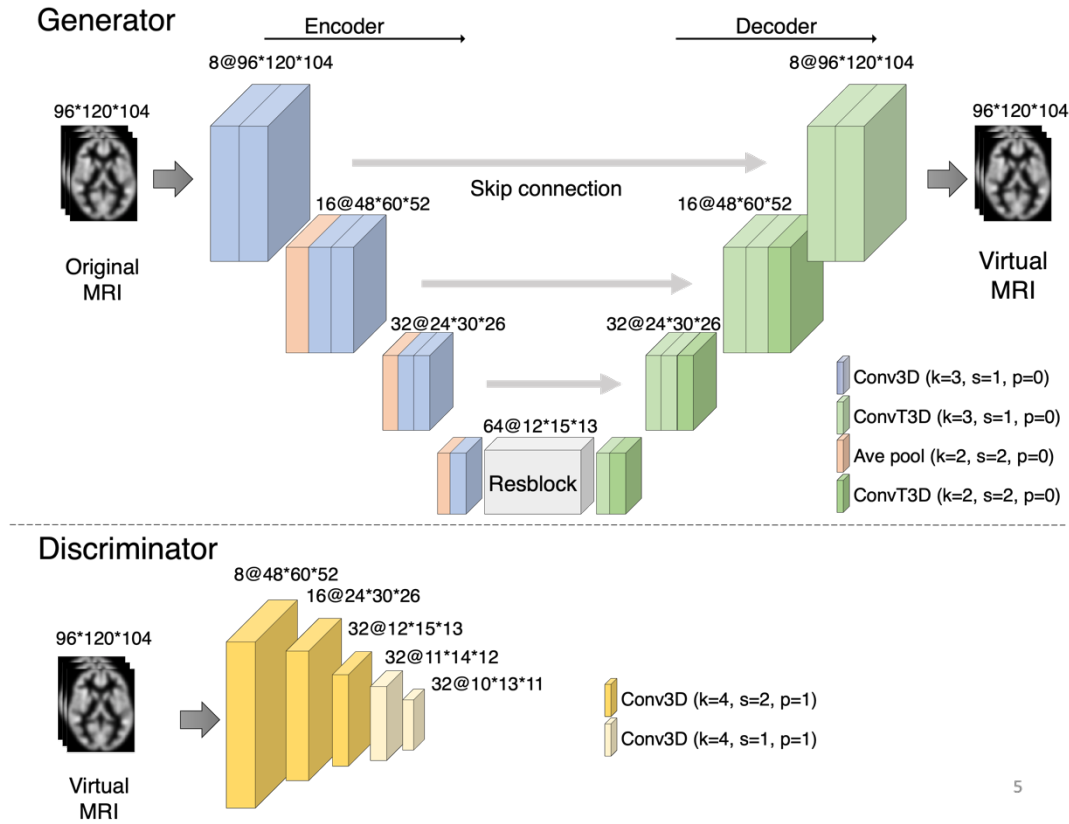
Generator

Encoder

Decoder

8@96*120*104

8@96*120*104

96*120*104

96*120*104

Skip connection

16@48*60*52

16@48*60*52

Original MRI

Virtual MRI

32@24*30*26

32@24*30*26

Conv3D (k=3, s=1, p=0)

ConvT3D (k=3, s=1, p=0)

64@12*15*13

Ave pool (k=2, s=2, p=0)

Resblock

ConvT3D (k=2, s=2, p=0)

Discriminator

8@48*60*52

16@24*30*26

96*120*104

32@12*15*13

32@11*14*12

32@10*13*11

Conv3D (k=4, s=2, p=1)

Conv3D (k=4, s=1, p=1)

Virtual MRI

5